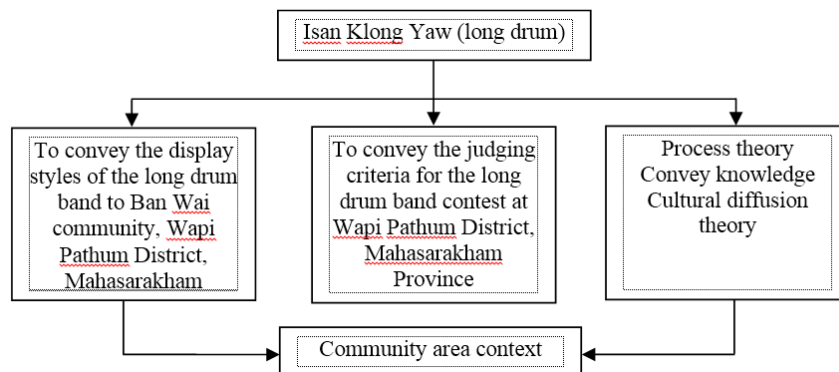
Isan Klong Yaw (long drum)

To convey the display styles of the long drum band to Ban Wai community, Wapi Pathum District, Mahasarakham

To convey the judging criteria for the long drum band contest at Wapi Pathum District, Mahasarakham Province

Process theory
Convey knowledge
Cultural diffusion theory

Community area context